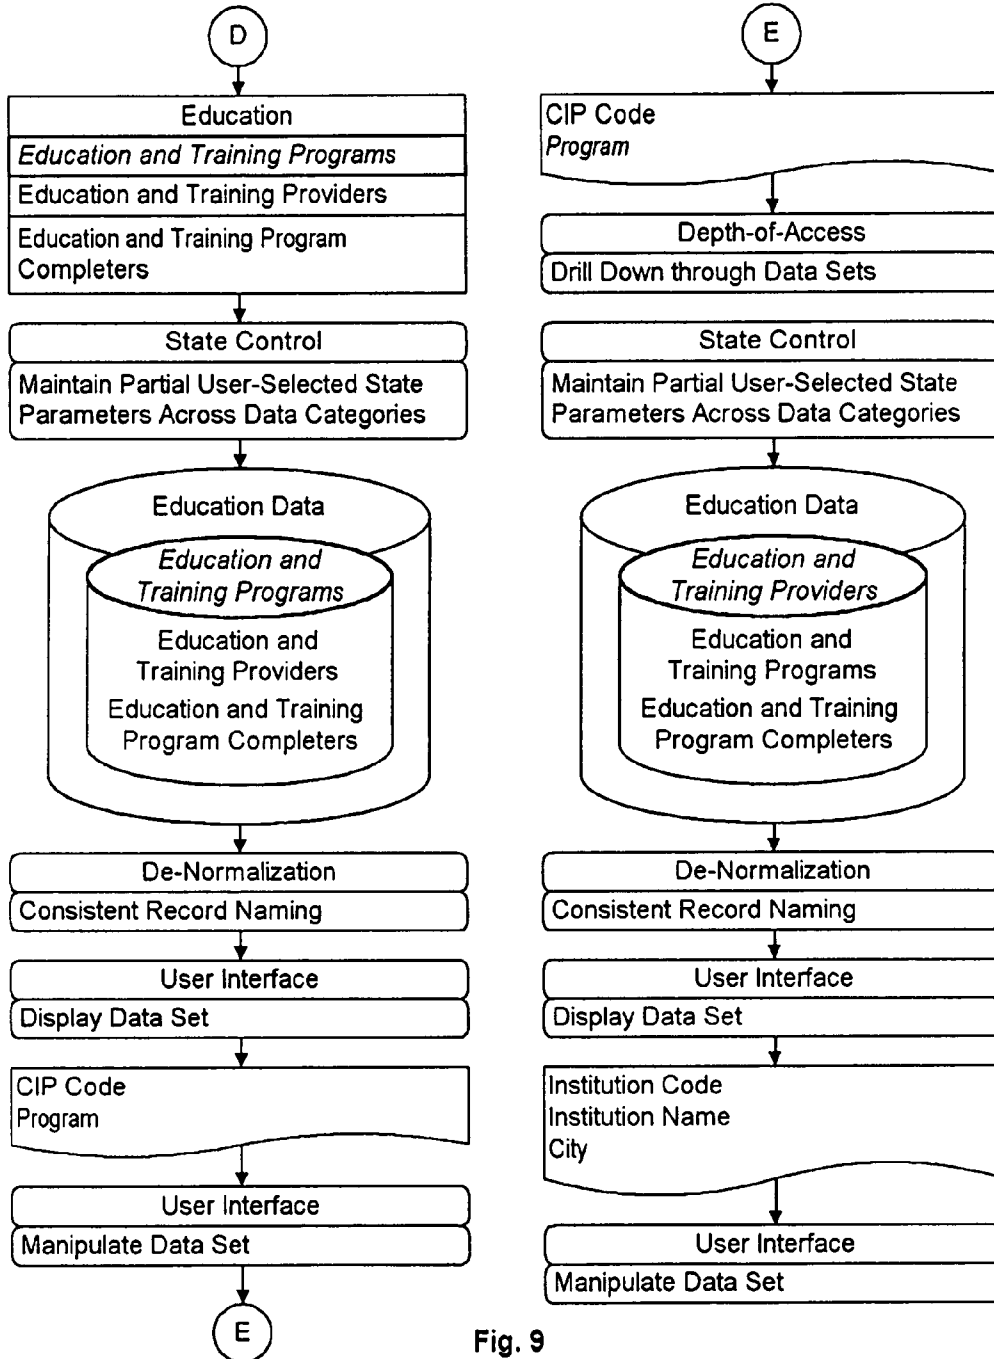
D

Education
*Education and Training Programs*
Education and Training Providers
Education and Training Program Completers

State Control
Maintain Partial User-Selected State Parameters Across Data Categories

Education Data
*Education and Training Programs*
Education and Training Providers
Education and Training Program Completers

De-Normalization
Consistent Record Naming

User Interface
Display Data Set

CIP Code
Program

User Interface
Manipulate Data Set

E

E

CIP Code
*Program*

Depth-of-Access
Drill Down through Data Sets

State Control
Maintain Partial User-Selected State Parameters Across Data Categories

Education Data
*Education and Training Providers*
Education and Training Programs
Education and Training Program Completers

De-Normalization
Consistent Record Naming

User Interface
Display Data Set

Institution Code
Institution Name
City

User Interface
Manipulate Data Set

Fig. 9